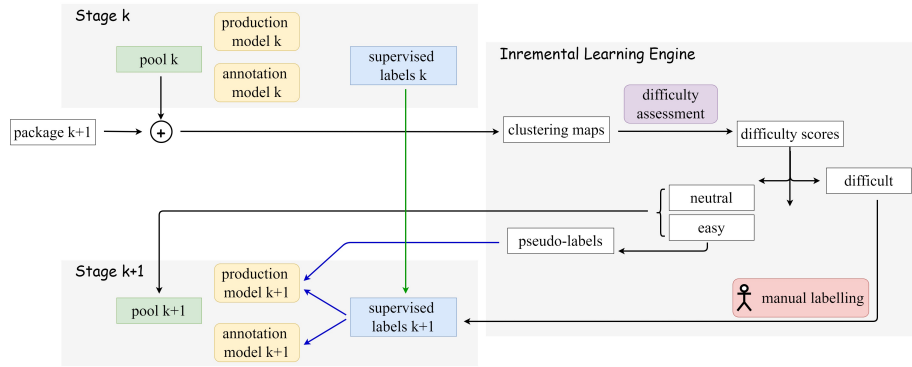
Stage k

production model k

pool k

annotation model k

supervised labels k

Inremental Learning Engine

difficulty assessment

package k+1

+

clustering maps

difficulty scores

difficult

neutral

easy

pseudo-labels

Stage k+1

production model k+1

pool k+1

supervised labels k+1

manual labelling

annotation model k+1